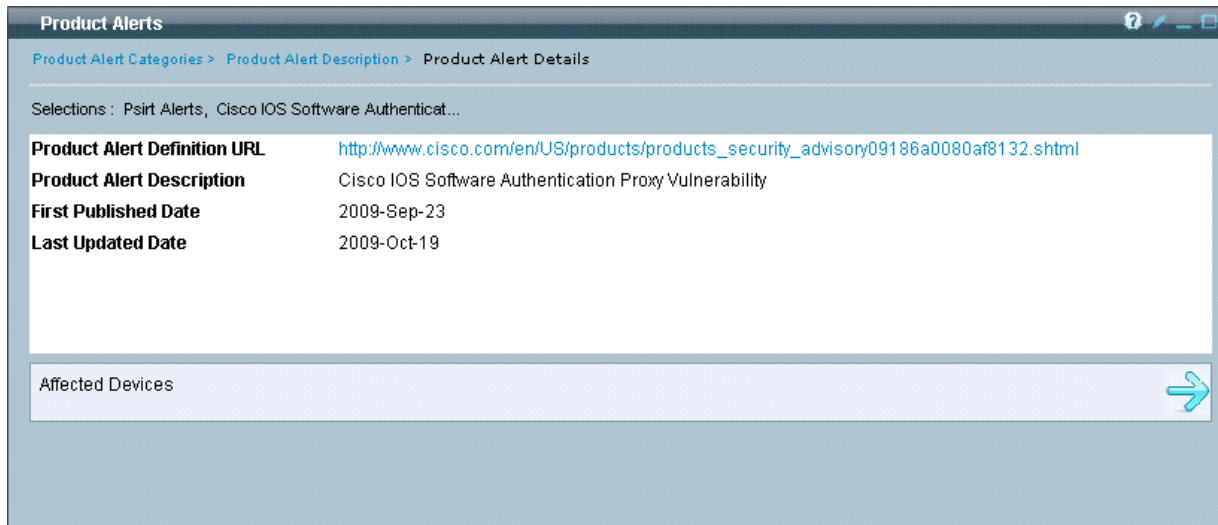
Product Alerts

Product Alert Categories > Product Alert Description > Product Alert Details

Selections : Psirt Alerts, Cisco IOS Software Authenticat...

| | |
|---|---|
| **Product Alert Definition URL** | http://www.cisco.com/en/US/products/products_security_advisory09186a0080af8132.shtml |
| **Product Alert Description** | Cisco IOS Software Authentication Proxy Vulnerability |
| **First Published Date** | 2009-Sep-23 |
| **Last Updated Date** | 2009-Oct-19 |

Affected Devices